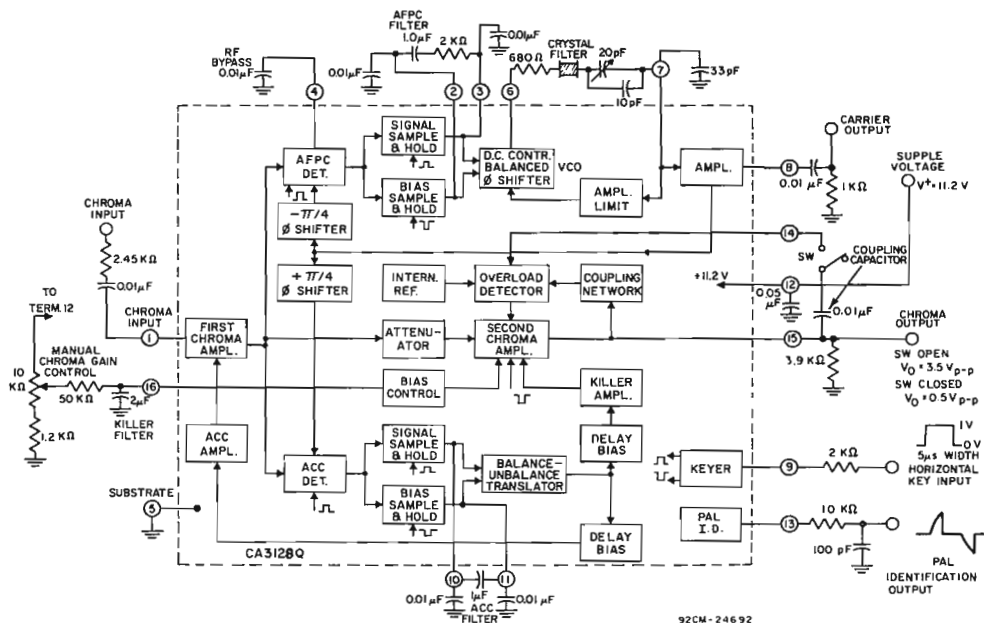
AFPC FILTER
1.0μF
2 KΩ
0.01μF
RF BYPASS 0.01μF
0.01μF
CRYSTAL FILTER
680 Ω
20pF
33pF
10pF
4
2
3
6
7
SIGNAL SAMPLE & HOLD
AFPC DET.
BIAS SAMPLE & HOLD
D.C. CONTR. BALANCED Ø SHIFTER
VCO
AMPL.
AMPL. LIMIT
CARRIER OUTPUT
8
0.01 μF
1 KΩ
SUPPLE VOLTAGE
V+ = 11.2 V
CHROMA INPUT
2.45 KΩ
0.01μF
−π/4 Ø SHIFTER
+π/4 Ø SHIFTER
14
SW
COUPLING CAPACITOR
INTERN. REF.
OVERLOAD DETECTOR
COUPLING NETWORK
+11.2 V
12
0.05 μF
0.01μF
TO TERM. 12
CHROMA INPUT
1
FIRST CHROMA AMPL.
ATTENUATOR
SECOND CHROMA AMPL.
15
CHROMA OUTPUT
3.9 KΩ
SW OPEN $V_O = 3.5 V_{p-p}$
SW CLOSED $V_O = 0.5 V_{p-p}$
10 KΩ
MANUAL CHROMA GAIN CONTROL
50 KΩ
16
2μF
KILLER FILTER
1.2 KΩ
BIAS CONTROL
KILLER AMPL.
ACC AMPL.
ACC DET.
SIGNAL SAMPLE & HOLD
BIAS SAMPLE & HOLD
BALANCE-UNBALANCE TRANSLATOR
DELAY BIAS
KEYER
9
2 KΩ
1V
0V
5μs WIDTH
HORIZONTAL KEY INPUT
SUBSTRATE
5
PAL I.D.
13
10 KΩ
100 pF
DELAY BIAS
CA3128Q
PAL IDENTIFICATION OUTPUT
10
11
0.01 μF
1μF
ACC FILTER
0.01 μF
92CM-24692